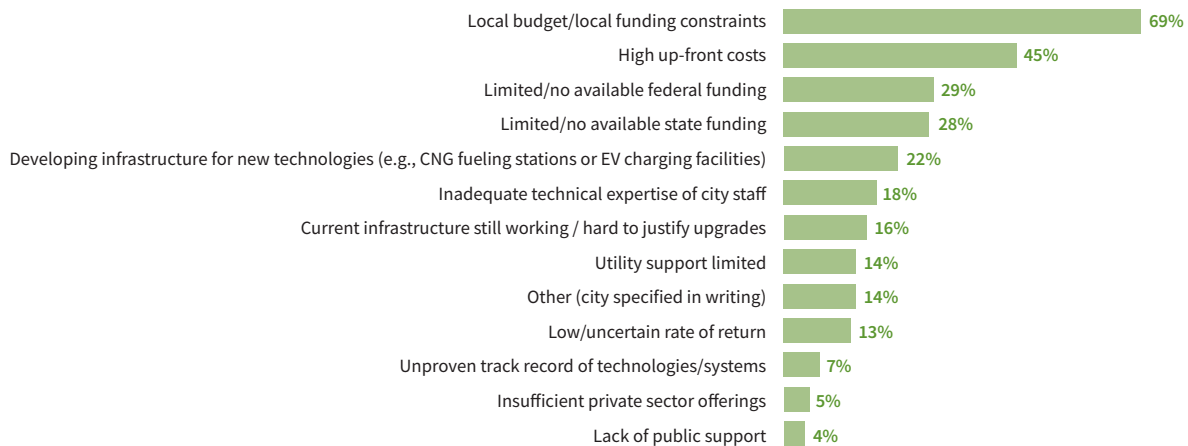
Local budget/local funding constraints 69%
High up-front costs 45%
Limited/no available federal funding 29%
Limited/no available state funding 28%
Developing infrastructure for new technologies (e.g., CNG fueling stations or EV charging facilities) 22%
Inadequate technical expertise of city staff 18%
Current infrastructure still working / hard to justify upgrades 16%
Utility support limited 14%
Other (city specified in writing) 14%
Low/uncertain rate of return 13%
Unproven track record of technologies/systems 7%
Insufficient private sector offerings 5%
Lack of public support 4%